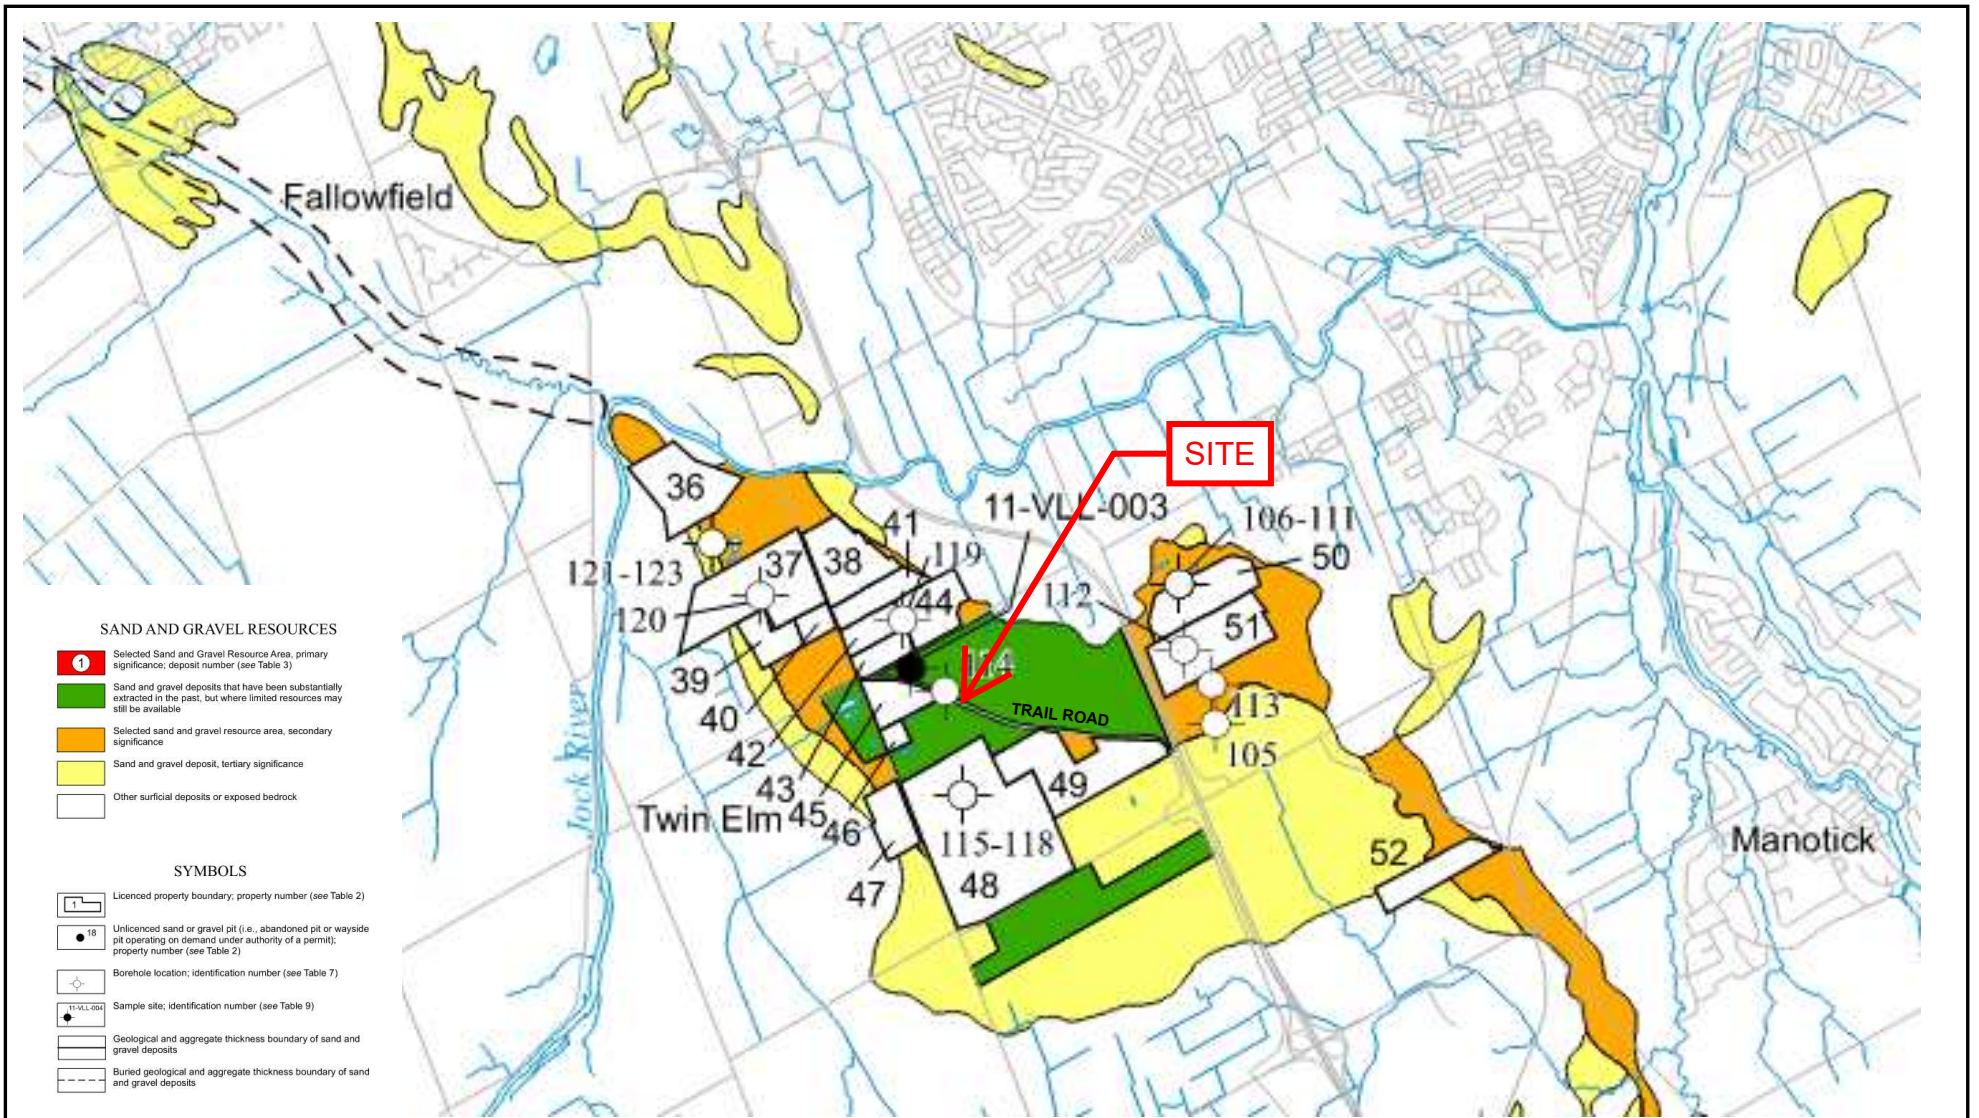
Fallowfield

SITE

36

11-VLL-003

106-111

41

119

50

121-123

37

38

120

044

112

51

104

39

TRAIL ROAD

40

113

42

105

43

49

Twin Elm

45

46

115-118

Jock River

Manotick

52

48

47

SAND AND GRAVEL RESOURCES

1 Selected Sand and Gravel Resource Area, primary significance; deposit number (see Table 3)

Sand and gravel deposits that have been substantially extracted in the past, but where limited resources may still be available

Selected sand and gravel resource area, secondary significance

Sand and gravel deposit, tertiary significance

Other surficial deposits or exposed bedrock

SYMBOLS

1 Licenced property boundary; property number (see Table 2)

18 Unlicenced sand or gravel pit (i.e., abandoned pit or wayside pit operating on demand under authority of a permit); property number (see Table 2)

Borehole location; identification number (see Table 7)

11-VLL-004 Sample site; identification number (see Table 9)

Geological and aggregate thickness boundary of sand and gravel deposits

Buried geological and aggregate thickness boundary of sand and gravel deposits